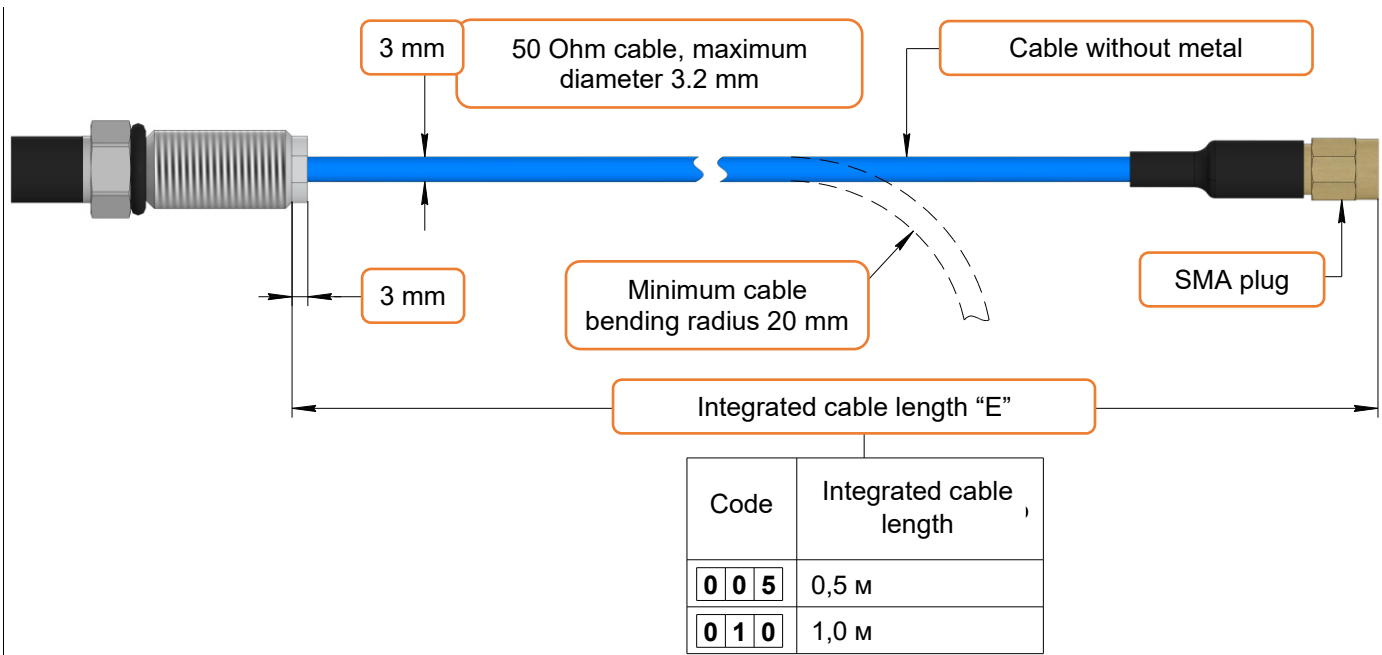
3 mm

50 Ohm cable, maximum diameter 3.2 mm

Cable without metal

3 mm

Minimum cable bending radius 20 mm

SMA plug

Integrated cable length “E”

| Code | Integrated cable length |
|---|---|
| 0 0 5 | 0,5 м |
| 0 1 0 | 1,0 м |